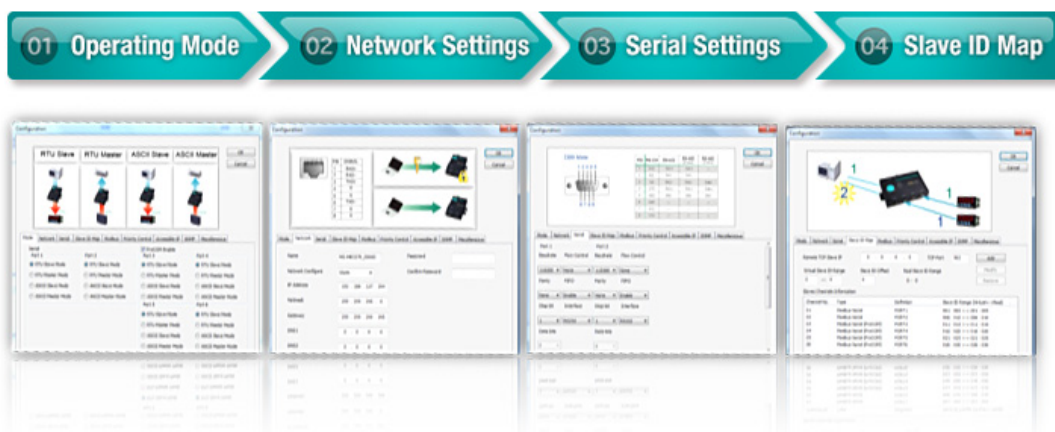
01 Operating Mode

02 Network Settings

03 Serial Settings

04 Slave ID Map

Configuration

RTU Slave

RTU Master

ASCII Slave

ASCII Master

OK

Cancel

Configuration

OK

Cancel

Configuration

OK

Cancel

Configuration

OK

Cancel